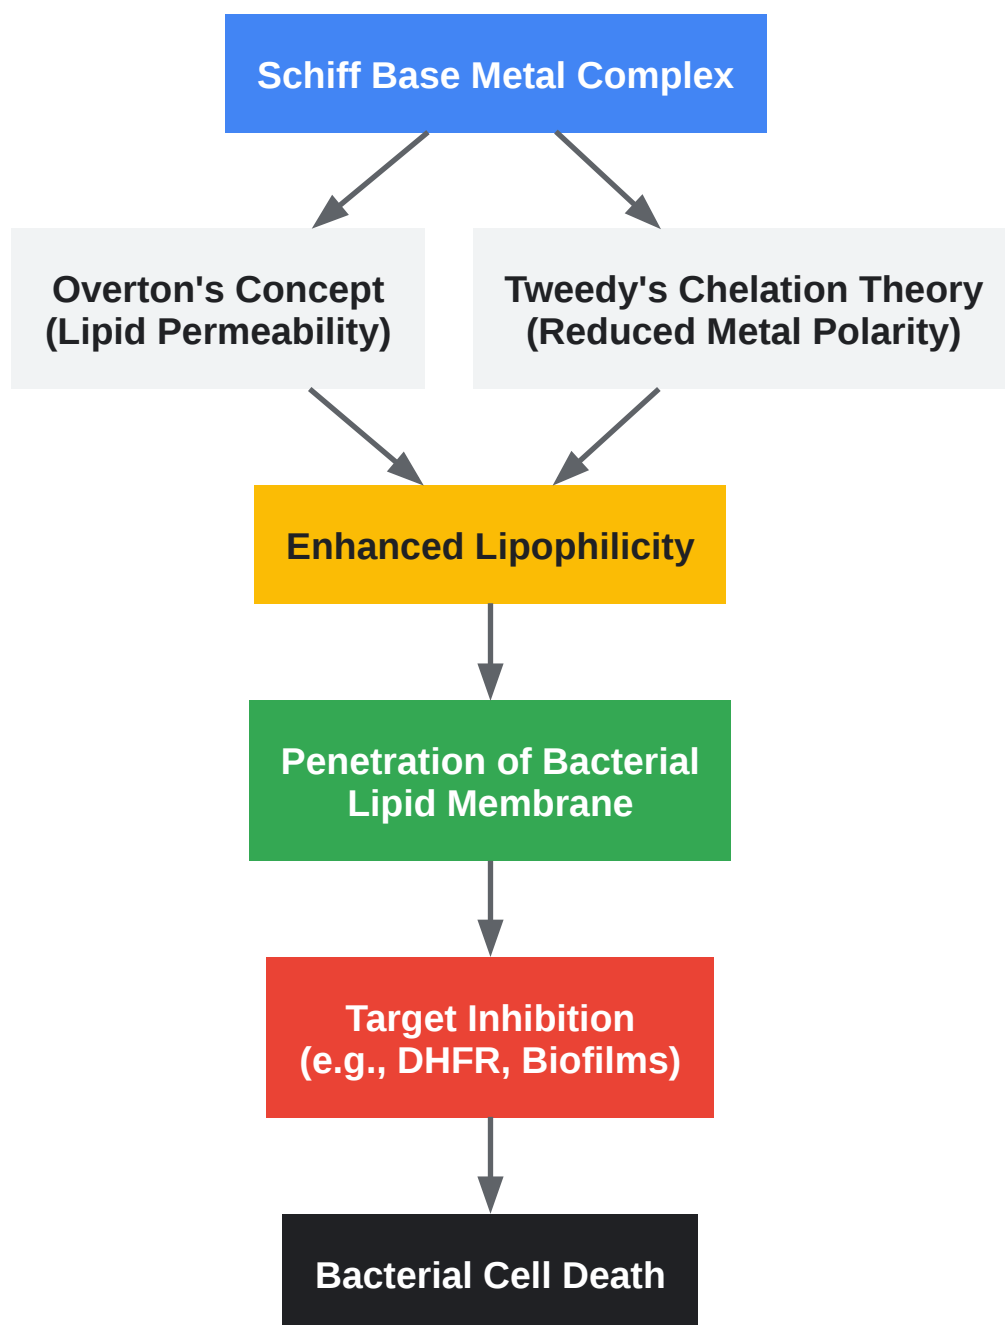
Schiff Base Metal Complex

Overton's Concept
(Lipid Permeability)

Tweedy's Chelation Theory
(Reduced Metal Polarity)

Enhanced Lipophilicity

Penetration of Bacterial
Lipid Membrane

Target Inhibition
(e.g., DHFR, Biofilms)

Bacterial Cell Death